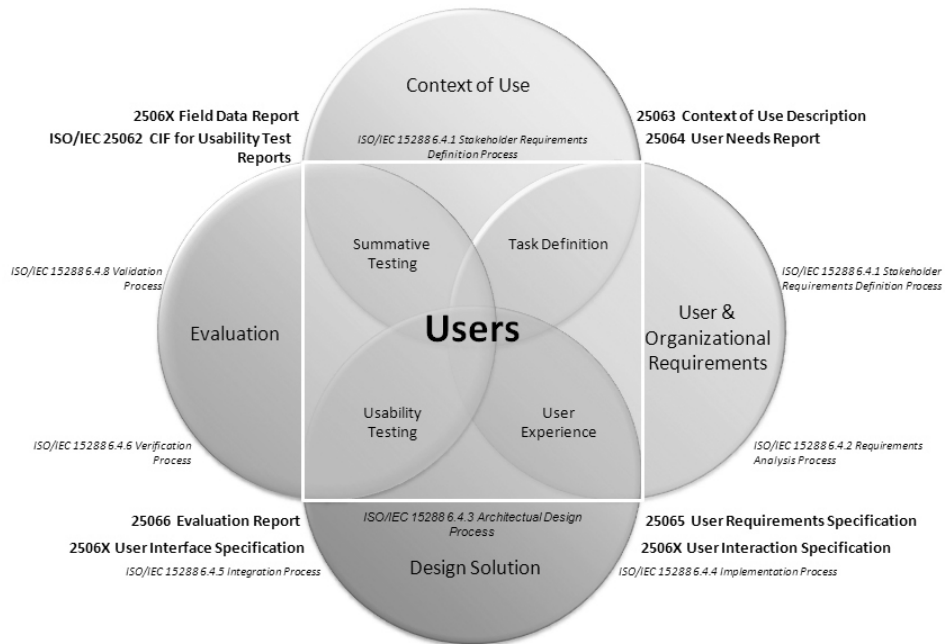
2506X Field Data Report
ISO/IEC 25062 CIF for Usability Test Reports

Context of Use

ISO/IEC 15288 6.4.1 Stakeholder Requirements Definition Process

25063 Context of Use Description
25064 User Needs Report

ISO/IEC 15288 6.4.8 Validation Process

Evaluation

Summative Testing

Task Definition

Users

ISO/IEC 15288 6.4.1 Stakeholder Requirements Definition Process

User & Organizational Requirements

Usability Testing

User Experience

ISO/IEC 15288 6.4.6 Verification Process

ISO/IEC 15288 6.4.2 Requirements Analysis Process

25066 Evaluation Report
2506X User Interface Specification
ISO/IEC 15288 6.4.5 Integration Process

ISO/IEC 15288 6.4.3 Architectual Design Process

Design Solution

25065 User Requirements Specification
2506X User Interaction Specification
ISO/IEC 15288 6.4.4 Implementation Process